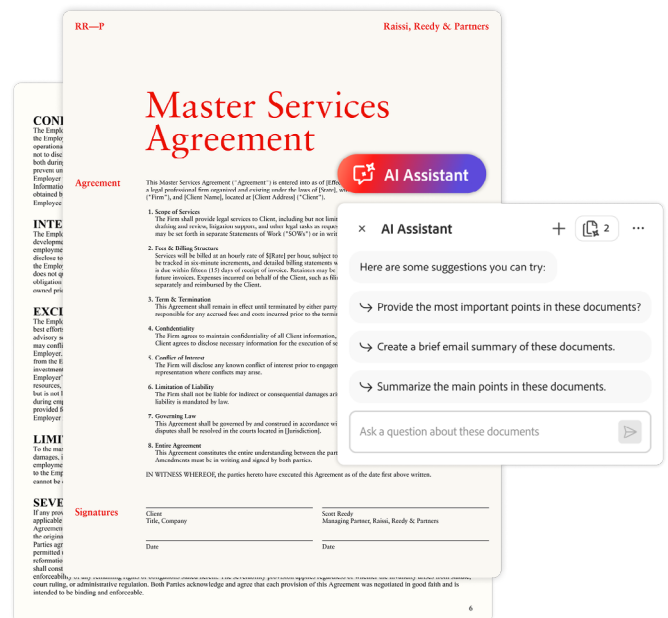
RR—P

Raissi, Reedy & Partners

Master Services Agreement

Agreement

This Master Services Agreement ("Agreement") is entered into as of [Effective Date] a legal professional firm organized and existing under the laws of [State], wi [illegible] ("Firm"), and [Client Name], located at [Client Address] ("Client").

1. Scope of Services
The Firm shall provide legal services to Client, including but not limi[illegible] drafting and review, litigation support, and other legal tasks as reque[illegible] may be set forth in separate Statements of Work ("SOWs") or in writ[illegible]

2. Fees & Billing Structure
Services will be billed at an hourly rate of $[Rate] per hour, subject to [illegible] be tracked in six-minute increments, and detailed billing statements w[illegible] is due within fifteen (15) days of receipt of invoice. Retainers may be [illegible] future invoices. Expenses incurred on behalf of the Client, such as fili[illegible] separately and reimbursed by the Client.

3. Term & Termination
This Agreement shall remain in effect until terminated by either party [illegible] responsible for any accrued fees and costs incurred prior to the term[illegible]

4. Confidentiality
The Firm agrees to maintain confidentiality of all Client information, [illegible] Client agrees to disclose necessary information for the execution of se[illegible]

5. Conflict of Interest
The Firm will disclose any known conflict of interest prior to engage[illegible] representation where conflicts may arise.

6. Limitation of Liability
The Firm shall not be liable for indirect or consequential damages aris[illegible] liability is mandated by law.

7. Governing Law
This Agreement shall be governed by and construed in accordance wi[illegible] disputes shall be resolved in the courts located in [Jurisdiction].

8. Entire Agreement
This Agreement constitutes the entire understanding between the part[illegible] Amendments must be in writing and signed by both parties.

IN WITNESS WHEREOF, the parties hereto have executed this Agreement as of the date first above written.

Signatures

Client
Title, Company

Scott Reedy
Managing Partner, Raissi, Reedy & Partners

Date

Date

CON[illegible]
The Emplo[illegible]

INTE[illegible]

EXC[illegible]

LIMI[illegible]

SEVE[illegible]

enforceability of any remaining rights or obligations stated herein. The severability provision applies regardless of whether the invalidity arises from statute, court ruling, or administrative regulation. Both Parties acknowledge and agree that each provision of this Agreement was negotiated in good faith and is intended to be binding and enforceable.

6

AI Assistant

×
AI Assistant
+
2
...

Here are some suggestions you can try:

Provide the most important points in these documents?

Create a brief email summary of these documents.

Summarize the main points in these documents.

Ask a question about these documents